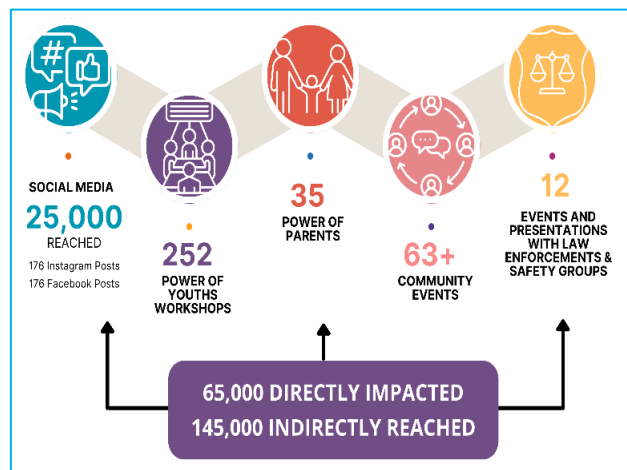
SOCIAL MEDIA
25,000
REACHED
176 Instagram Posts
176 Facebook Posts

252
POWER OF YOUTHS WORKSHOPS

35
POWER OF PARENTS

63+
COMMUNITY EVENTS

12
EVENTS AND PRESENTATIONS WITH LAW ENFORCEMENTS & SAFETY GROUPS

65,000 DIRECTLY IMPACTED
145,000 INDIRECTLY REACHED